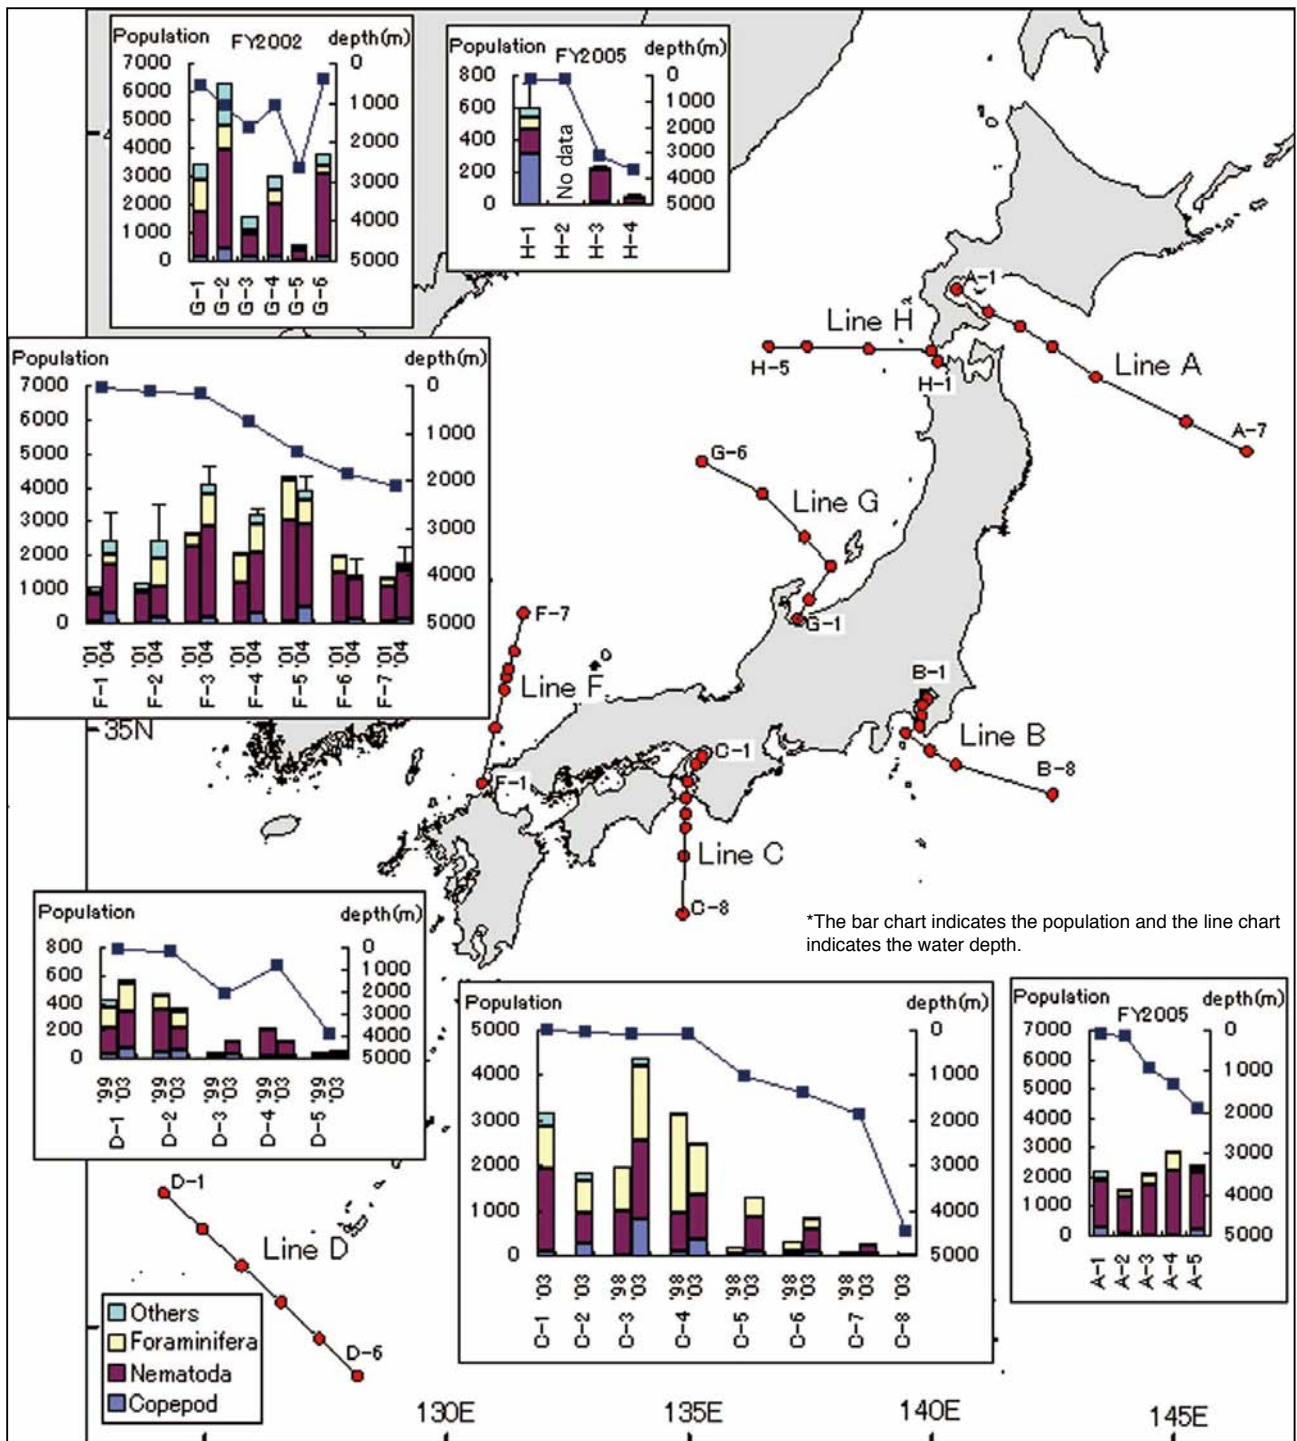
Population FY2002 depth(m)
7000 6000 5000 4000 3000 2000 1000 0
0 1000 2000 3000 4000 5000
G-1 G-2 G-3 G-4 G-5 G-6

Population FY2005 depth(m)
800 600 400 200 0
0 1000 2000 3000 4000 5000
No data
H-1 H-2 H-3 H-4

Population depth(m)
7000 6000 5000 4000 3000 2000 1000 0
0 1000 2000 3000 4000 5000
'01 '04 F-1 '01 '04 F-2 '01 '04 F-3 '01 '04 F-4 '01 '04 F-5 '01 '04 F-6 '01 '04 F-7

Line H
H-5
H-1
A-1
Line A
A-7
G-6
Line G
G-1
F-7
Line F
F-1
35N
C-1
Line C
C-8
B-1
Line B
B-8

*The bar chart indicates the population and the line chart indicates the water depth.

Population depth(m)
800 600 400 200 0
0 1000 2000 3000 4000 5000
'99 '03 D-1 '99 '03 D-2 '99 '03 D-3 '99 '03 D-4 '99 '03 D-5

Population depth(m)
5000 4000 3000 2000 1000 0
0 1000 2000 3000 4000 5000
C-1 '03 C-2 '03 '98 C-3 '03 '98 C-4 '03 '98 C-5 '03 '98 C-6 '03 '98 C-7 '03 C-8 '03

Population FY2005 depth(m)
7000 6000 5000 4000 3000 2000 1000 0
0 1000 2000 3000 4000 5000
A-1 A-2 A-3 A-4 A-5

D-1
Line D
D-6

Others
Foraminifera
Nematoda
Copepod

130E 135E 140E 145E